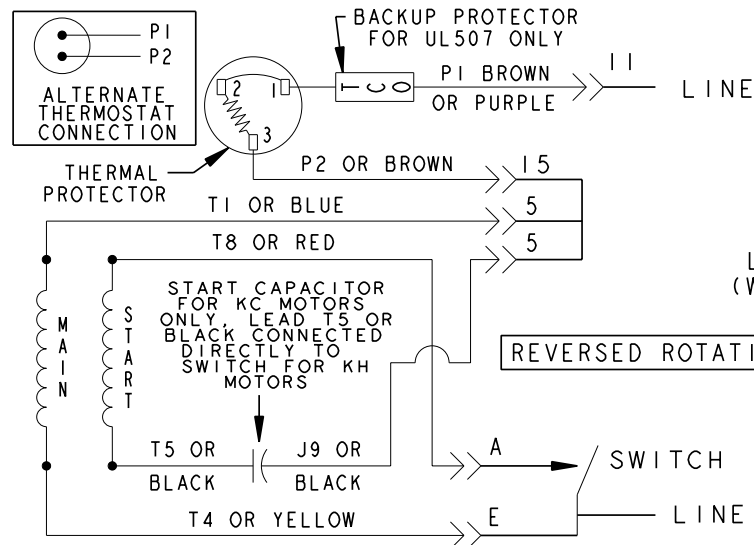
P1
P2
ALTERNATE THERMOSTAT CONNECTION

BACKUP PROTECTOR FOR UL507 ONLY

2 1
3

P1 BROWN OR PURPLE

11

LINE

THERMAL PROTECTOR

P2 OR BROWN

15

T1 OR BLUE

5

T8 OR RED

5

L
(W

MAIN

START

START CAPACITOR FOR KC MOTORS ONLY, LEAD T5 OR BLACK CONNECTED DIRECTLY TO SWITCH FOR KH MOTORS

REVERSED ROTATI

T5 OR BLACK

J9 OR BLACK

A

SWITCH

T4 OR YELLOW

E

LINE